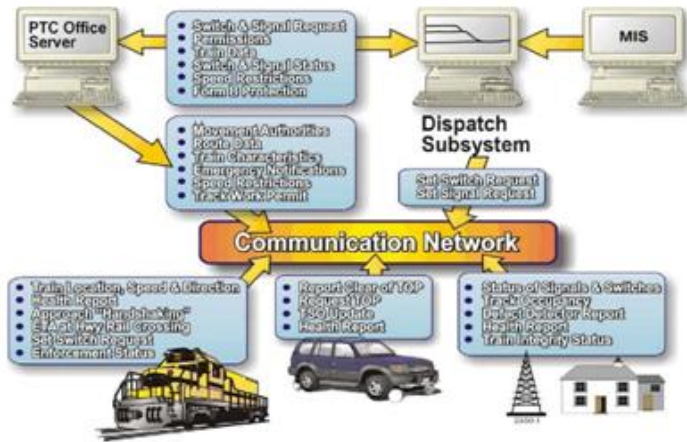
PTC Office Server

Switch & Signal Request
Permissions
Train Data
Switch & Signal Status
Speed Restrictions
Form B Protection

MIS

Movement Authorities
Route Data
Train Characteristics
Emergency Notifications
Speed Restrictions
Track Work Permit

Dispatch Subsystem

Set Switch Request
Set Signal Request

Communication Network

Train Location, Speed & Direction
Health Report
Approach "Handshaking"
ETA at Hwy Rail crossing
Set Switch Request
Enforcement Status

Report Clear of TOP
Request TOP
TSO Update
Health Report

Status of Signals & Switches
Track Occupancy
Defect Detector Report
Health Report
Train Integrity Status